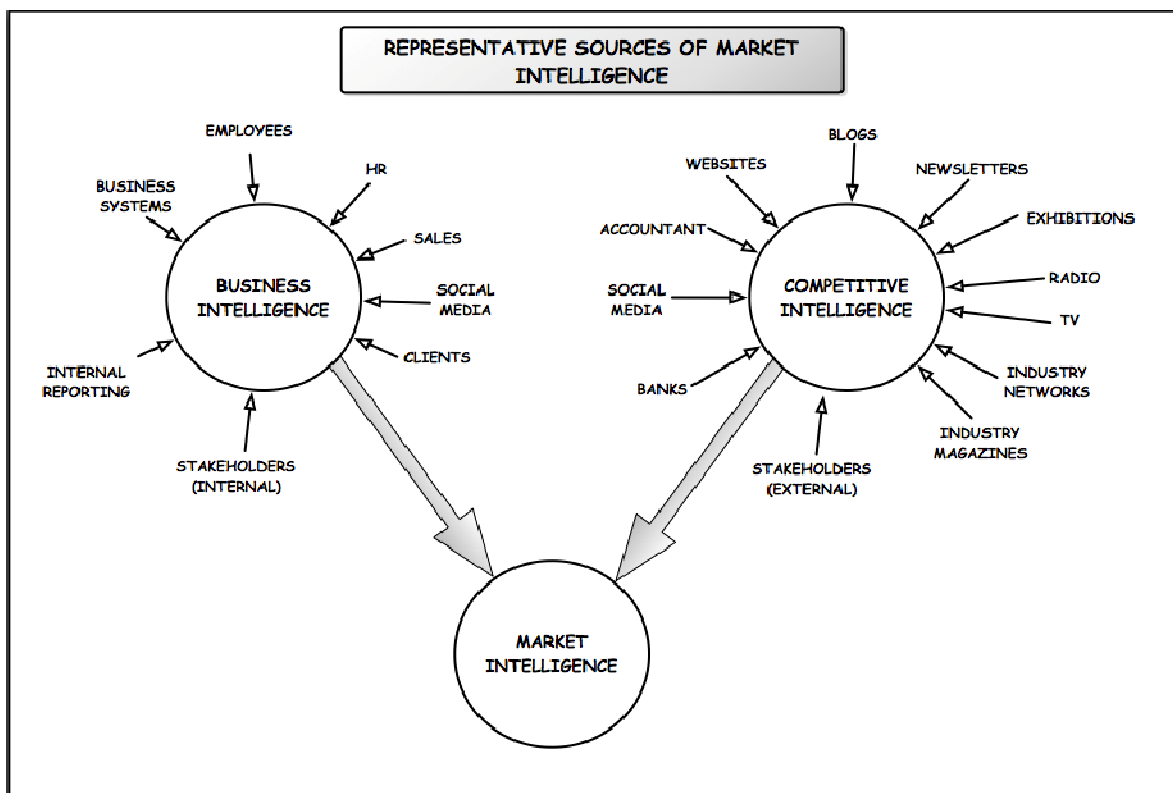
REPRESENTATIVE SOURCES OF MARKET INTELLIGENCE

EMPLOYEES

BUSINESS SYSTEMS

HR

SALES

BUSINESS INTELLIGENCE

SOCIAL MEDIA

CLIENTS

INTERNAL REPORTING

STAKEHOLDERS (INTERNAL)

BLOGS

WEBSITES

NEWSLETTERS

EXHIBITIONS

ACCOUNTANT

RADIO

SOCIAL MEDIA

COMPETITIVE INTELLIGENCE

TV

BANKS

INDUSTRY NETWORKS

INDUSTRY MAGAZINES

STAKEHOLDERS (EXTERNAL)

MARKET INTELLIGENCE